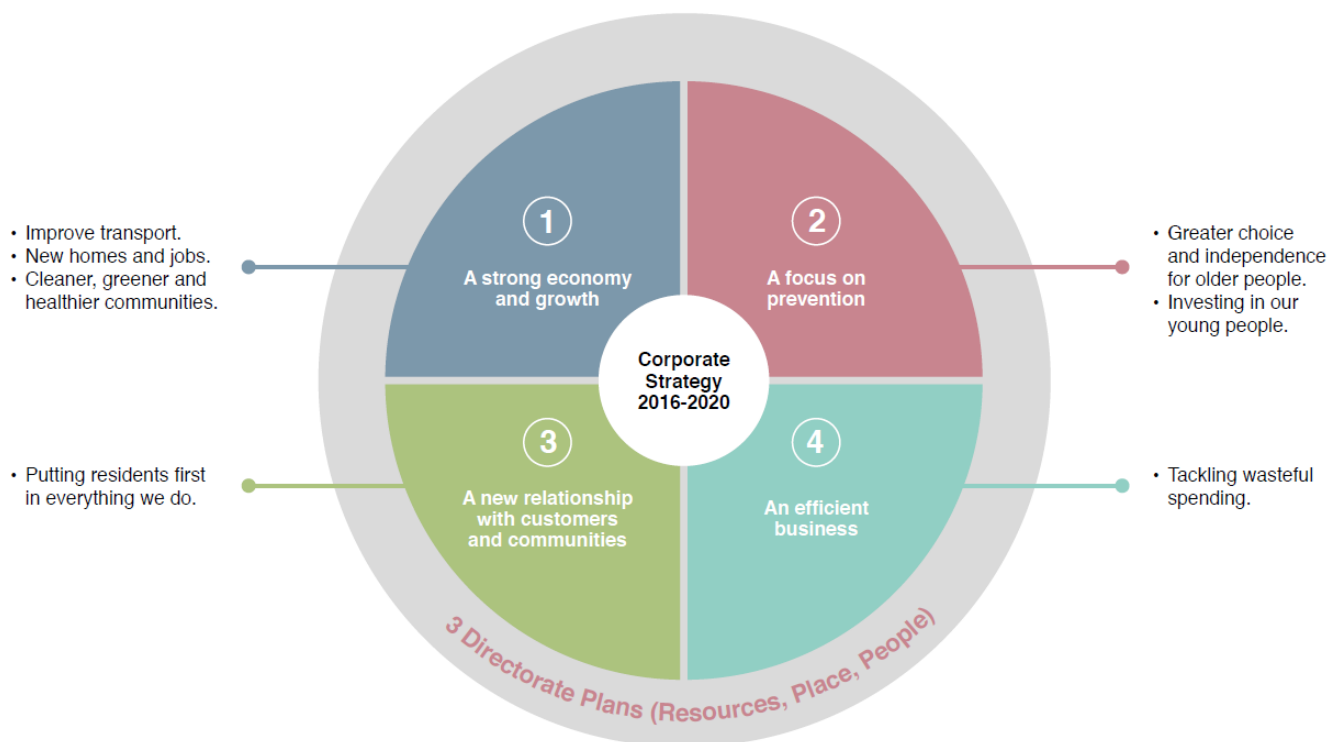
• Improve transport.
• New homes and jobs.
• Cleaner, greener and healthier communities.

1
A strong economy and growth

2
A focus on prevention

• Greater choice and independence for older people.
• Investing in our young people.

Corporate Strategy 2016-2020

• Putting residents first in everything we do.

3
A new relationship with customers and communities

4
An efficient business

• Tackling wasteful spending.

3 Directorate Plans (Resources, Place, People)